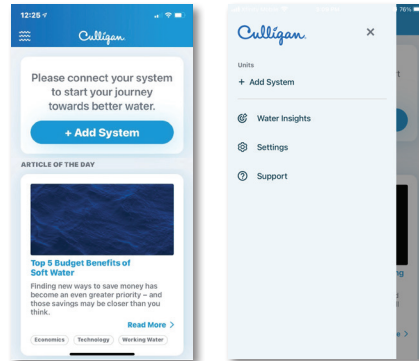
12:25

Culligan

Please connect your system to start your journey towards better water.

+ Add System

ARTICLE OF THE DAY

Top 5 Budget Benefits of Soft Water

Finding new ways to save money has become an even greater priority – and those savings may be closer than you think.

Read More >

Economics Technology Working Water

Culligan

×

Units

+ Add System

Water Insights

Settings

Support

76%

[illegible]